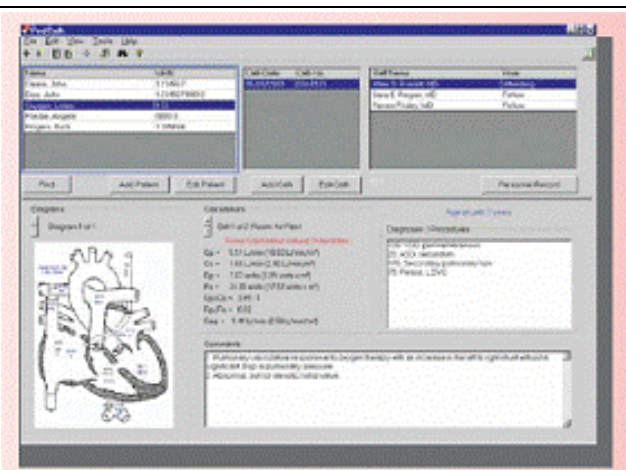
PediCath

File Edit View Tools Help

| Name | MRN |
|---|---|
| Classic, John | 1718607 |
| Doe, John | 1234567890 |
| Oxygen, Lotsa | 3122 |
| Pordes, Angela | 0000-3 |
| Rogers, Buck | 1109856 |

| Cath Date | Cath No |
|---|---|
| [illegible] | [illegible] |

| Staff Name | Role |
|---|---|
| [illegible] MD | Attending |
| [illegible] Rogers, MD | Fellow |
| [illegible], MD | Fellow |

Find

Add Patient

Edit Patient

Add Cath

Edit Cath

Personnel Record

Diagrams

Diagram 1 of 1

Calculations

Cath 1 of 2 (Room Air Plan)

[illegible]

Qp = 5.51 L/min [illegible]

Qs = 1.69 L/min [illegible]

Rp = 7.07 units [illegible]

Rs = 21.55 units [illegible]

Qp/Qs = 3.45 : 1

Rp/Rs = 0.33

Rsag = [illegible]

Signed with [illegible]

Diagnoses | Procedures

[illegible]

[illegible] ASD secundum

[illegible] Secondary pulmonary hpn

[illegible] Persist. LSVC

Comments

1. Pulmonary vasculature responsive to oxygen therapy with an increase in the left to right shunt with a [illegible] drop in pulmonary pressure.

2. Abnormal, partial stenotic mitral valve.